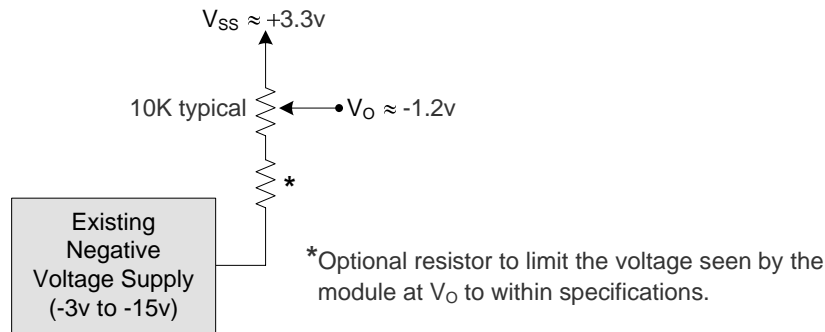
$V_{SS} \approx +3.3v$

10K typical

$V_O \approx -1.2v$

*

Existing Negative Voltage Supply (-3v to -15v)

*Optional resistor to limit the voltage seen by the module at $V_O$ to within specifications.